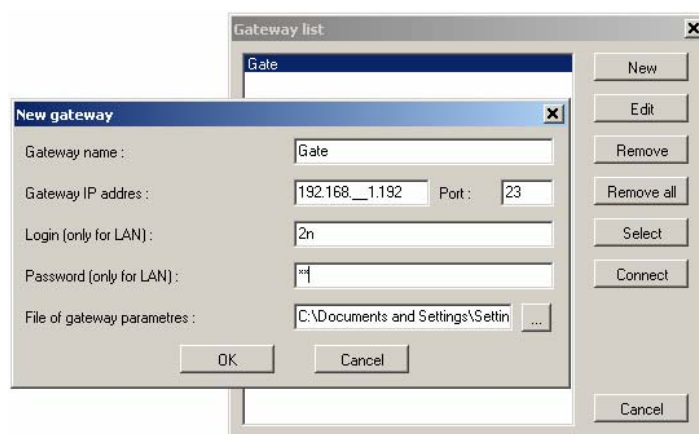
Gateway list
Gate
New
Edit
Remove
Remove all
Select
Connect
Cancel

New gateway
Gateway name :
Gate
Gateway IP addres :
192.168.__1.192
Port :
23
Login (only for LAN) :
2n
Password (only for LAN) :
**
File of gateway parametres :
C:\Documents and Settings\Settin
...
OK
Cancel